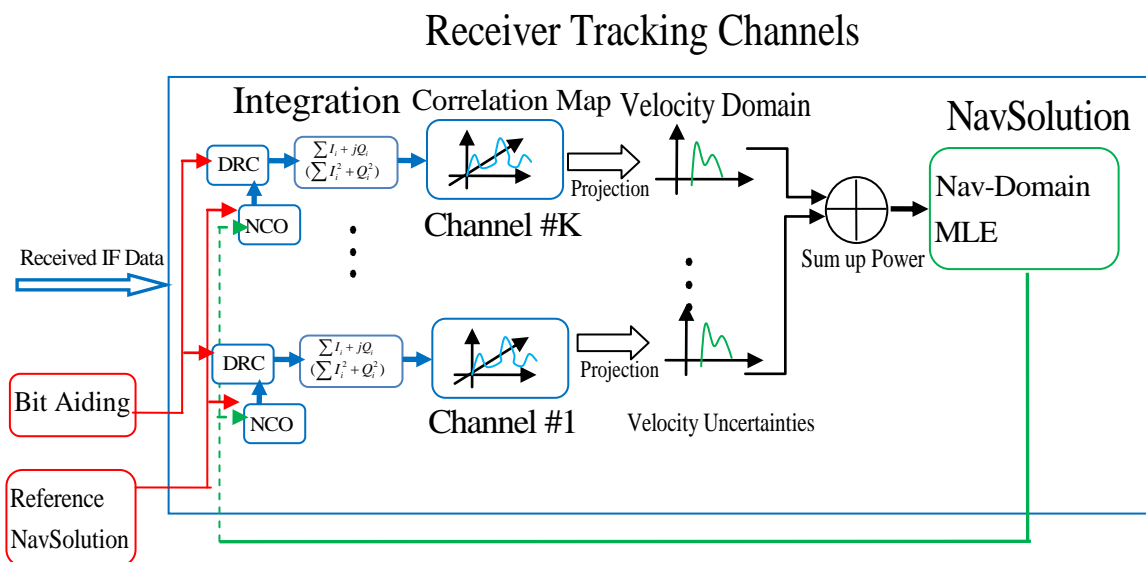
Receiver Tracking Channels

Integration Correlation Map Velocity Domain

NavSolution

DRC

$\frac{\sum I_i + jQ_i}{(\sum I_i^2 + Q_i^2)}$

Projection

Nav-Domain MLE

NCO

Channel #K

Received IF Data

Sum up Power

DRC

$\frac{\sum I_i + jQ_i}{(\sum I_i^2 + Q_i^2)}$

Projection

Bit Aiding

NCO

Channel #1

Velocity Uncertainties

Reference NavSolution